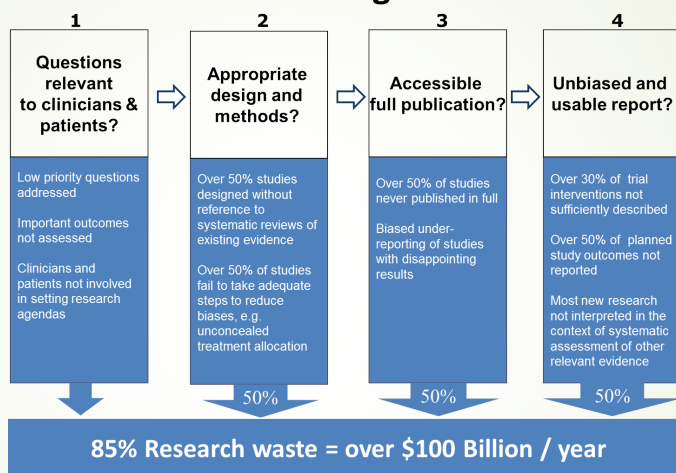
1

Questions relevant to clinicians & patients?

Low priority questions addressed

Important outcomes not assessed

Clinicians and patients not involved in setting research agendas

2

Appropriate design and methods?

Over 50% studies designed without reference to systematic reviews of existing evidence

Over 50% of studies fail to take adequate steps to reduce biases, e.g. unconcealed treatment allocation

50%

3

Accessible full publication?

Over 50% of studies never published in full

Biased under-reporting of studies with disappointing results

50%

4

Unbiased and usable report?

Over 30% of trial interventions not sufficiently described

Over 50% of planned study outcomes not reported

Most new research not interpreted in the context of systematic assessment of other relevant evidence

50%

85% Research waste = over $100 Billion / year